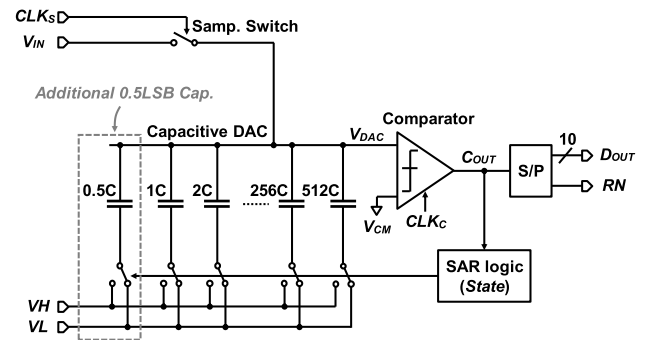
$CLK_S$

$V_{IN}$

Samp. Switch

Additional 0.5LSB Cap.

Capacitive DAC

$V_{DAC}$

Comparator

$C_{OUT}$

S/P

10

$D_{OUT}$

RN

0.5C

1C

2C

256C

512C

$V_{CM}$

$CLK_C$

SAR logic (State)

VH

VL